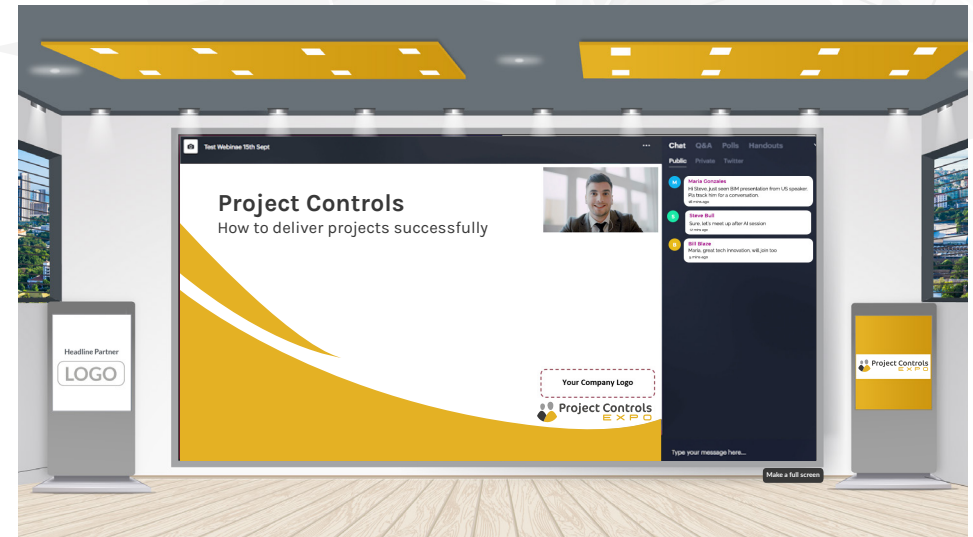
Test Webinar 15th Sept

Project Controls
How to deliver projects successfully

Your Company Logo

Project Controls
EXPO

Chat Q&A Polls Handouts
Public Private Twitter

M Maria Gonzales
Hi Steve. Just seen BIM presentation from US speaker. Pls track him for a conversation
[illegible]

S Steve Bull
Sure, let's meet up after AI session
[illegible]

B Bill Blake
Maria, great tech innovation, will join too
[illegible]

Type your message here...

Make a full screen

Headline Partner
LOGO

Project Controls
EXPO